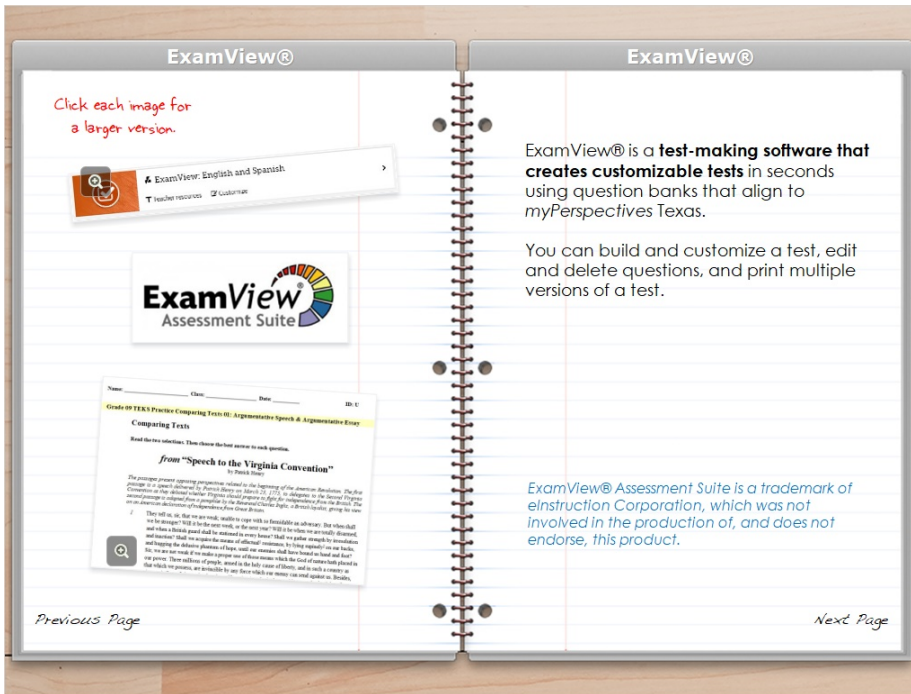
ExamView®

Click each image for a larger version.

ExamView: English and Spanish

Teacher resources   Customize

ExamView® Assessment Suite

Name: ________ Class: ________ Date: ________ ID: U

Grade 09 TEKS Practice Comparing Texts 01: Argumentative Speech & Argumentative Essay

Comparing Texts

Read the two selections. Then choose the best answer to each question.

from "Speech to the Virginia Convention"

by Patrick Henry

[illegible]

Previous Page

ExamView®

ExamView® is a **test-making software that creates customizable tests** in seconds using question banks that align to *myPerspectives* Texas.

You can build and customize a test, edit and delete questions, and print multiple versions of a test.

*ExamView® Assessment Suite is a trademark of eInstruction Corporation, which was not involved in the production of, and does not endorse, this product.*

Next Page